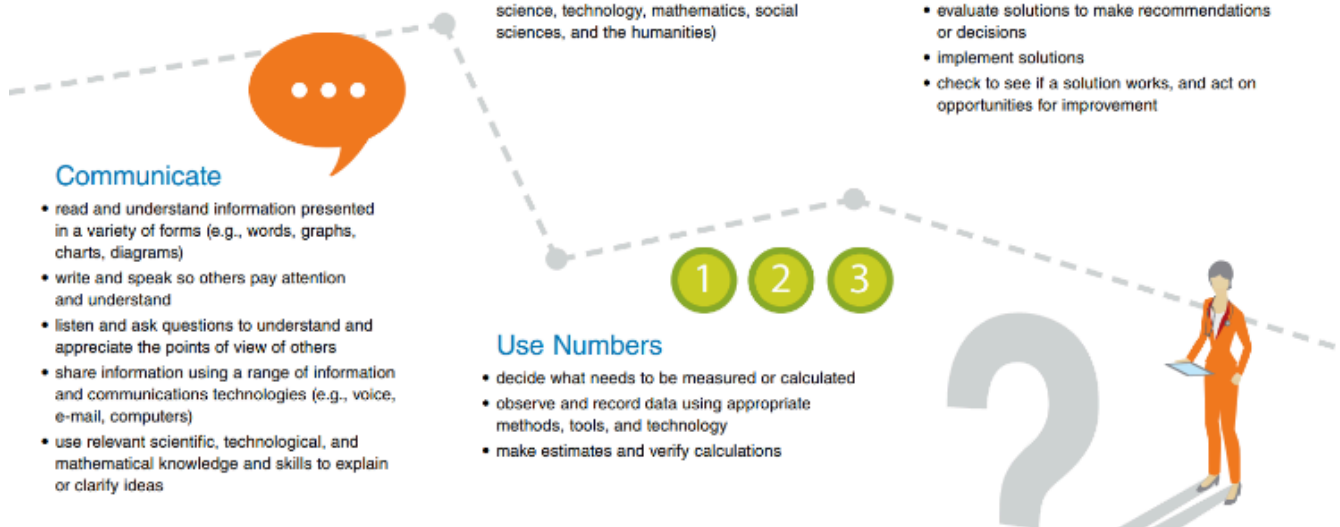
science, technology, mathematics, social sciences, and the humanities)

• evaluate solutions to make recommendations or decisions
• implement solutions
• check to see if a solution works, and act on opportunities for improvement

Communicate
• read and understand information presented in a variety of forms (e.g., words, graphs, charts, diagrams)
• write and speak so others pay attention and understand
• listen and ask questions to understand and appreciate the points of view of others
• share information using a range of information and communications technologies (e.g., voice, e-mail, computers)
• use relevant scientific, technological, and mathematical knowledge and skills to explain or clarify ideas

1 2 3

Use Numbers
• decide what needs to be measured or calculated
• observe and record data using appropriate methods, tools, and technology
• make estimates and verify calculations